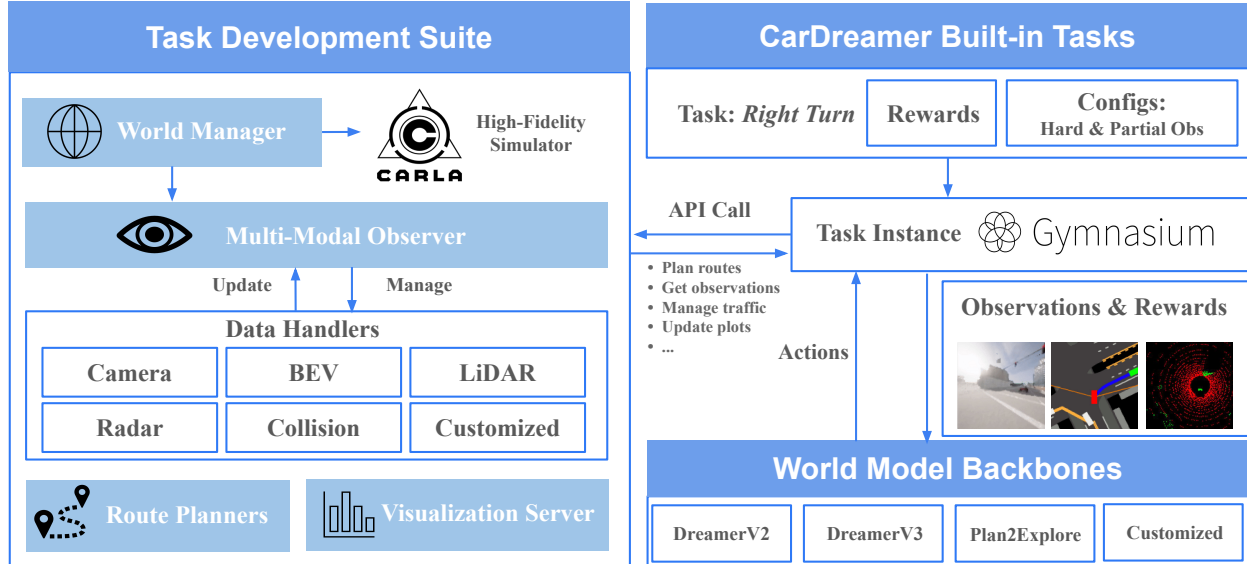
Task Development Suite

World Manager

CARLA

High-Fidelity Simulator

Multi-Modal Observer

Update

Manage

Data Handlers

| Camera | BEV | LiDAR |
|---|---|---|
| Radar | Collision | Customized |

Route Planners

Visualization Server

CarDreamer Built-in Tasks

Task: *Right Turn*

Rewards

Configs: Hard & Partial Obs

API Call

Task Instance

Gymnasium

• Plan routes
• Get observations
• Manage traffic
• Update plots
• ...

Actions

Observations & Rewards

World Model Backbones

DreamerV2

DreamerV3

Plan2Explore

Customized